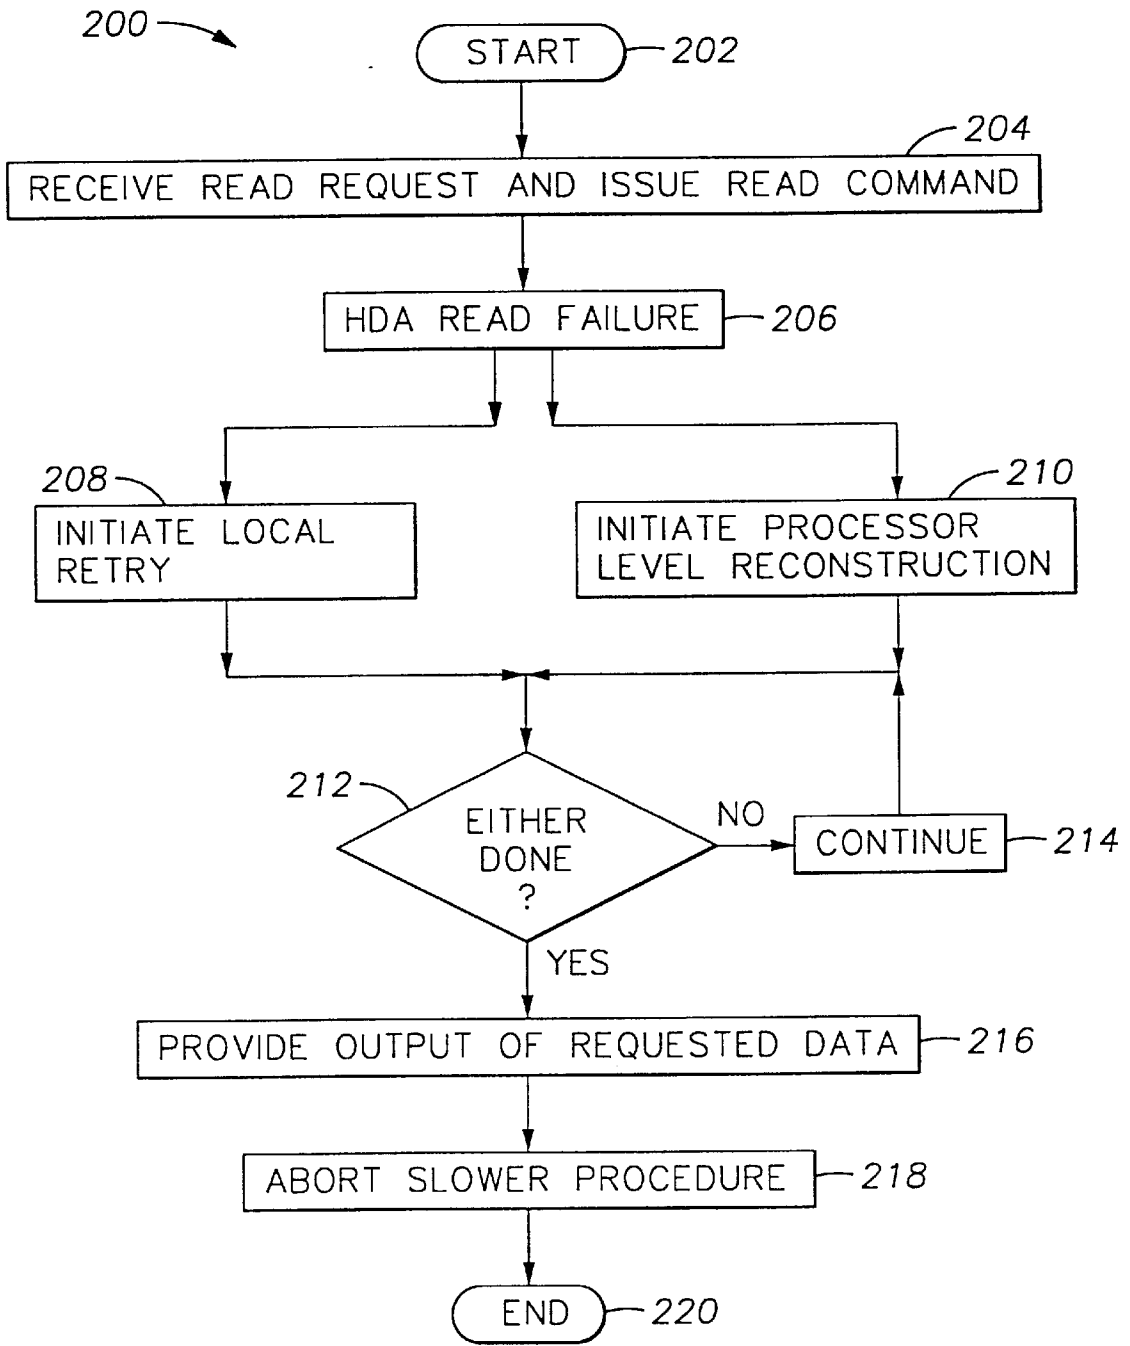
200

START 202

RECEIVE READ REQUEST AND ISSUE READ COMMAND 204

HDA READ FAILURE 206

208 INITIATE LOCAL RETRY

210 INITIATE PROCESSOR LEVEL RECONSTRUCTION

212 EITHER DONE ?

NO

CONTINUE 214

YES

PROVIDE OUTPUT OF REQUESTED DATA 216

ABORT SLOWER PROCEDURE 218

END 220